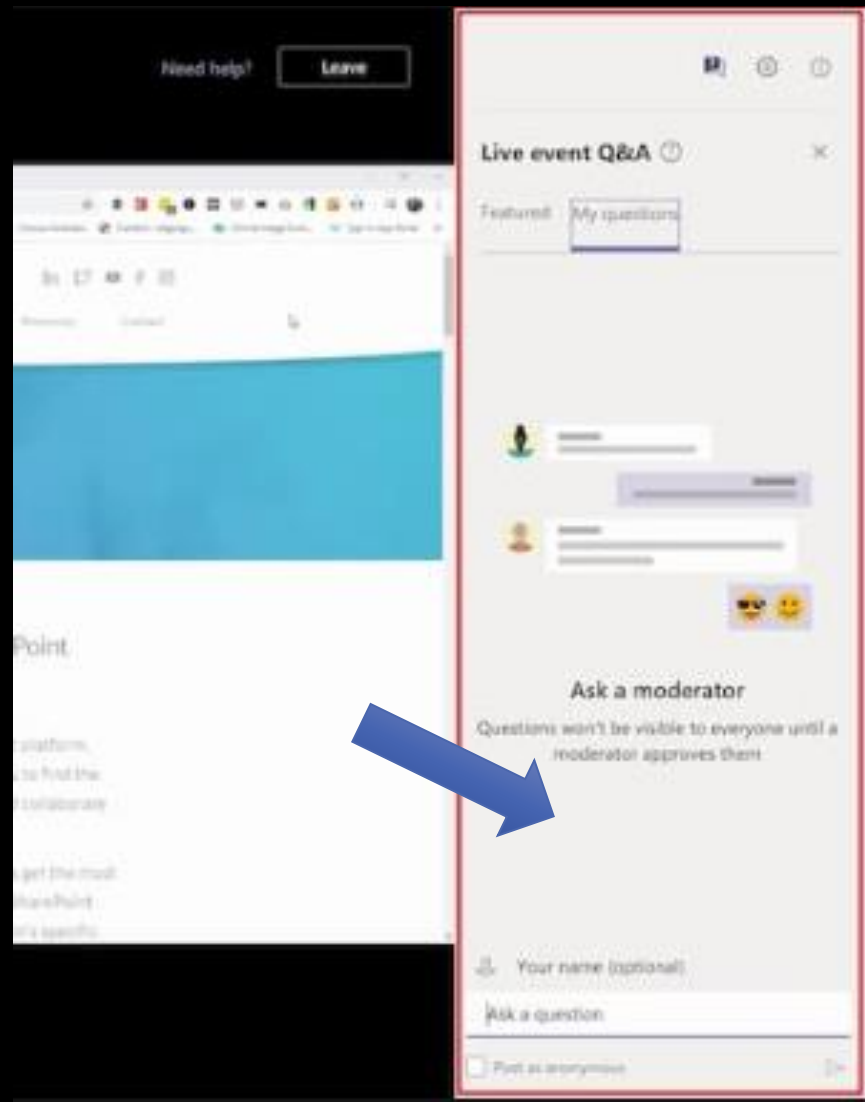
Need help?

Leave

Point

Live event Q&A

Featured

My questions

Ask a moderator

Questions won't be visible to everyone until a moderator approves them

Your name (optional)

Ask a question

Post as anonymous